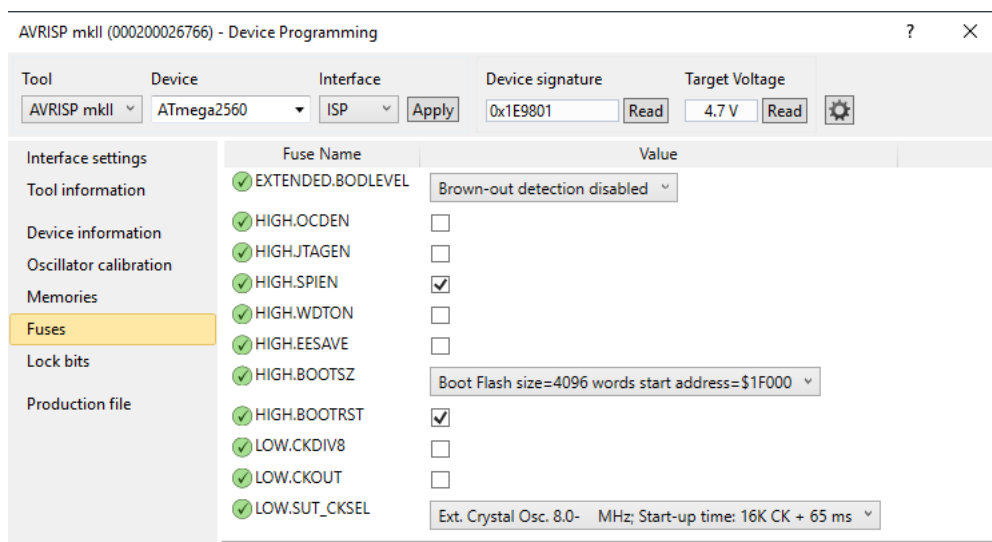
AVRISP mkII (000200026766) - Device Programming ? ×

Tool
AVRISP mkII

Device
ATmega2560

Interface
ISP
Apply

Device signature
0x1E9801
Read

Target Voltage
4.7 V
Read

Interface settings
Tool information
Device information
Oscillator calibration
Memories
Fuses
Lock bits
Production file

| Fuse Name | Value |
|---|---|
| EXTENDED.BODLEVEL | Brown-out detection disabled |
| HIGH.OCDEN | ☐ |
| HIGH.JTAGEN | ☐ |
| HIGH.SPIEN | ☑ |
| HIGH.WDTON | ☐ |
| HIGH.EESAVE | ☐ |
| HIGH.BOOTSZ | Boot Flash size=4096 words start address=$1F000 |
| HIGH.BOOTRST | ☑ |
| LOW.CKDIV8 | ☐ |
| LOW.CKOUT | ☐ |
| LOW.SUT_CKSEL | Ext. Crystal Osc. 8.0- MHz; Start-up time: 16K CK + 65 ms |